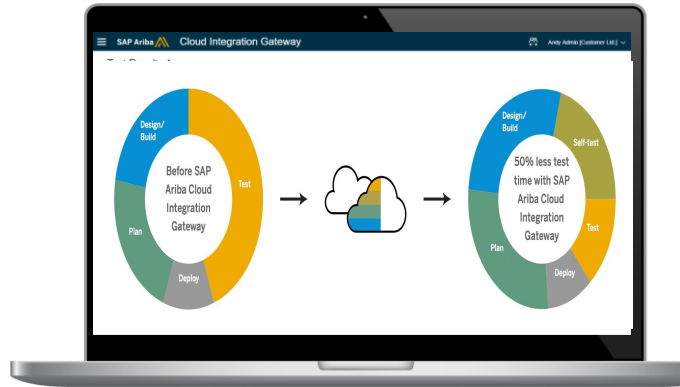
SAP Ariba Cloud Integration Gateway

Andy Admin [Customer Ltd.]

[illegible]

Design/ Build

Test

Deploy

Plan

Before SAP Ariba Cloud Integration Gateway

Design/ Build

Self-test

Test

Deploy

Plan

50% less test time with SAP Ariba Cloud Integration Gateway